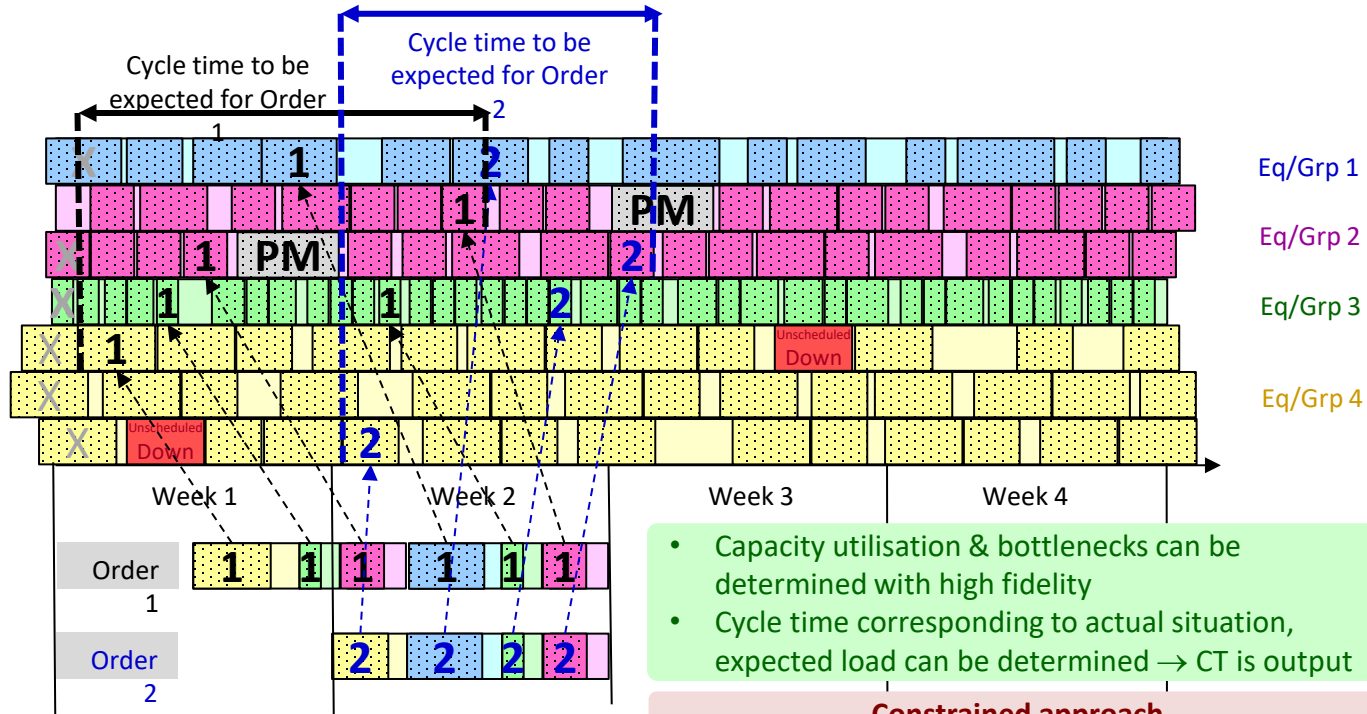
Cycle time to be expected for Order 1

Cycle time to be expected for Order 2

X 1 2

Eq/Grp 1

1 PM

X 1 PM 2

Eq/Grp 2

X 1 1 2

Eq/Grp 3

X 1

Unscheduled Down

X

Eq/Grp 4

X

Unscheduled Down

2

Week 1

Week 2

Week 3

Week 4

Order 1

1 1 1 1 1 1

Order 2

2 2 2 2

• Capacity utilisation & bottlenecks can be determined with high fidelity
• Cycle time corresponding to actual situation, expected load can be determined $\rightarrow$ CT is output

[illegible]